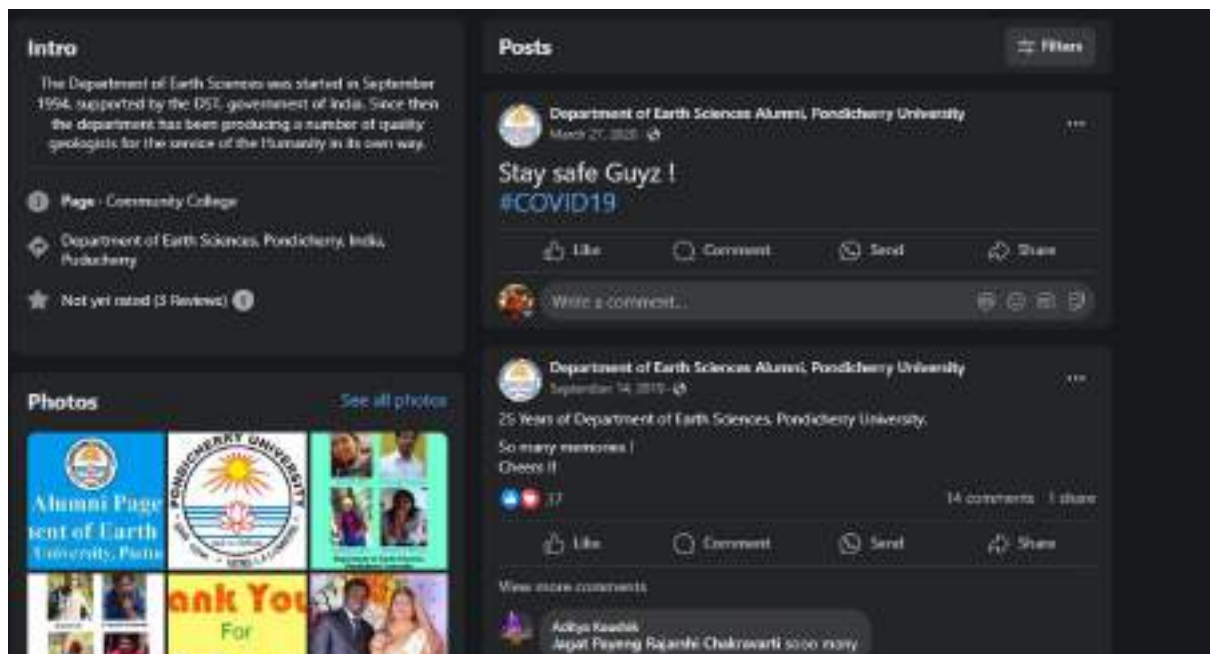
Intro

The Department of Earth Sciences was started in September 1994, supported by the DST, government of India. Since then the department has been producing a number of quality geologists for the service of the Humanity in its own way.

Page · Community College

Department of Earth Sciences, Pondicherry, India, Puducherry

Not yet rated (3 Reviews)

Photos

See all photos

Alumni Page
ent of Earth
University, Pudu

PONDICHERRY UNIVERSITY

ank You
For

Posts

Filters

Department of Earth Sciences Alumni, Pondicherry University
March 27, 2020 ·

Stay safe Guyz !
#COVID19

Like
Comment
Send
Share

Write a comment...

Department of Earth Sciences Alumni, Pondicherry University
September 14, 2019 ·

25 Years of Department of Earth Sciences, Pondicherry University.

So many memories !
Cheers !!

37

14 comments 1 share

Like
Comment
Send
Share

View more comments

Aditya Kaushik
Jagat Payeng Rajarshi Chakravarti soooo many